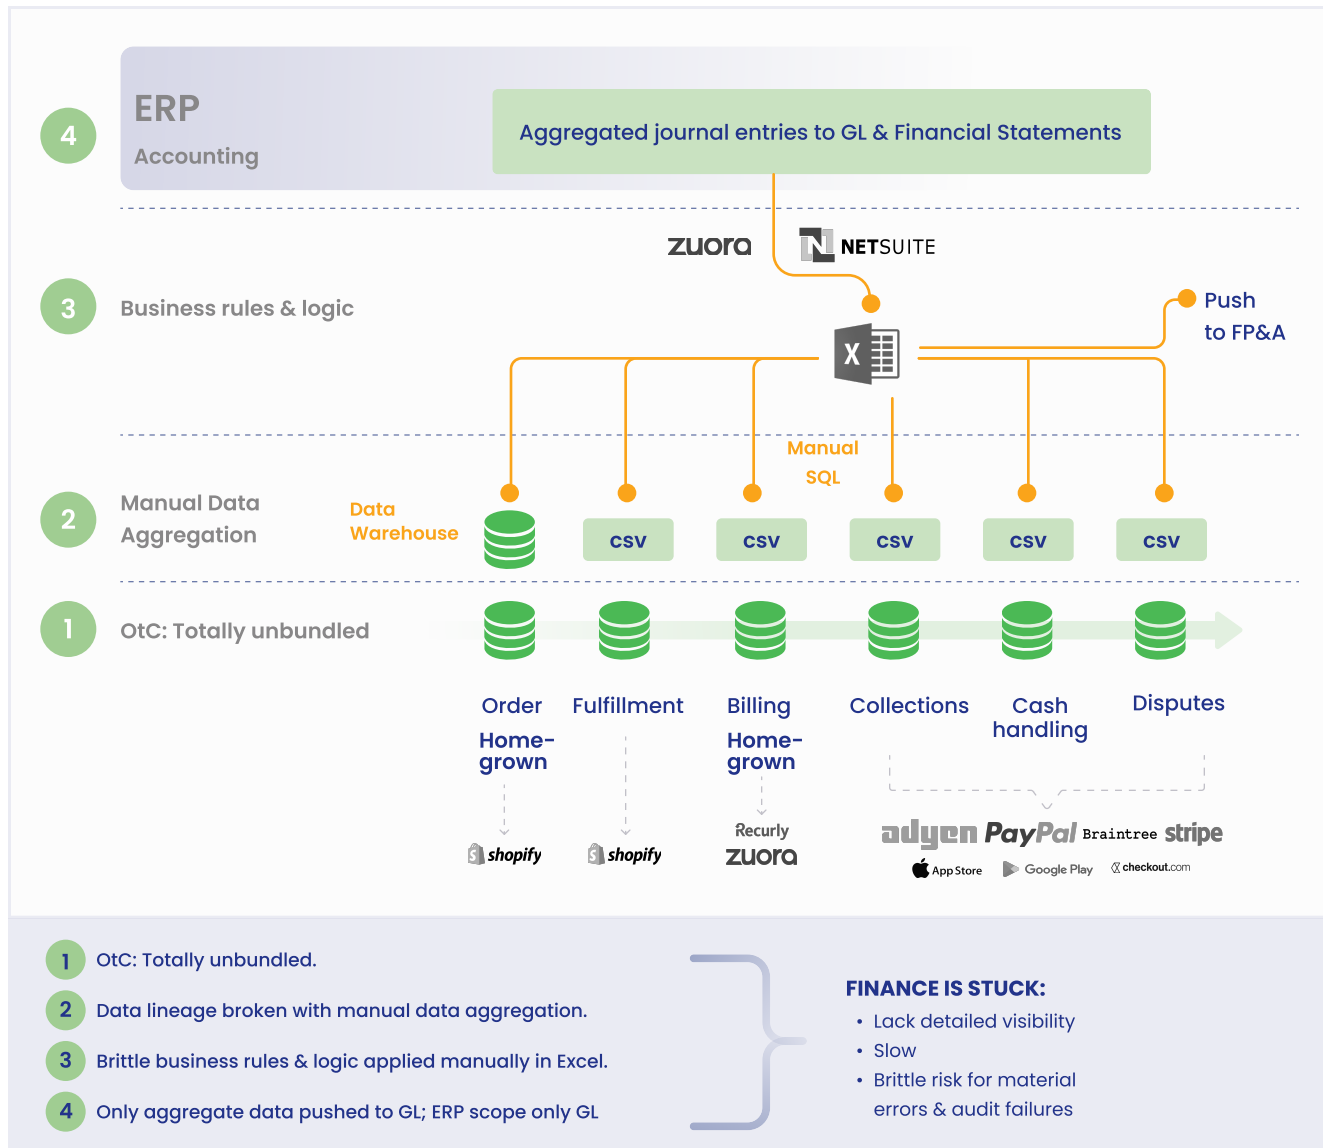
4

ERP

Accounting

Aggregated journal entries to GL & Financial Statements

zuora NETSUITE

3

Business rules & logic

X

Push to FP&A

Manual SQL

2

Manual Data Aggregation

Data Warehouse

csv

csv

csv

csv

csv

1

OtC: Totally unbundled

Order

Home-grown

shopify

Fulfillment

shopify

Billing

Home-grown

Recurly

zuora

Collections

Cash handling

Disputes

adyen PayPal Braintree stripe

App Store Google Play checkout.com

1 OtC: Totally unbundled.

2 Data lineage broken with manual data aggregation.

3 Brittle business rules & logic applied manually in Excel.

4 Only aggregate data pushed to GL; ERP scope only GL

FINANCE IS STUCK:

• Lack detailed visibility
• Slow
• Brittle risk for material errors & audit failures